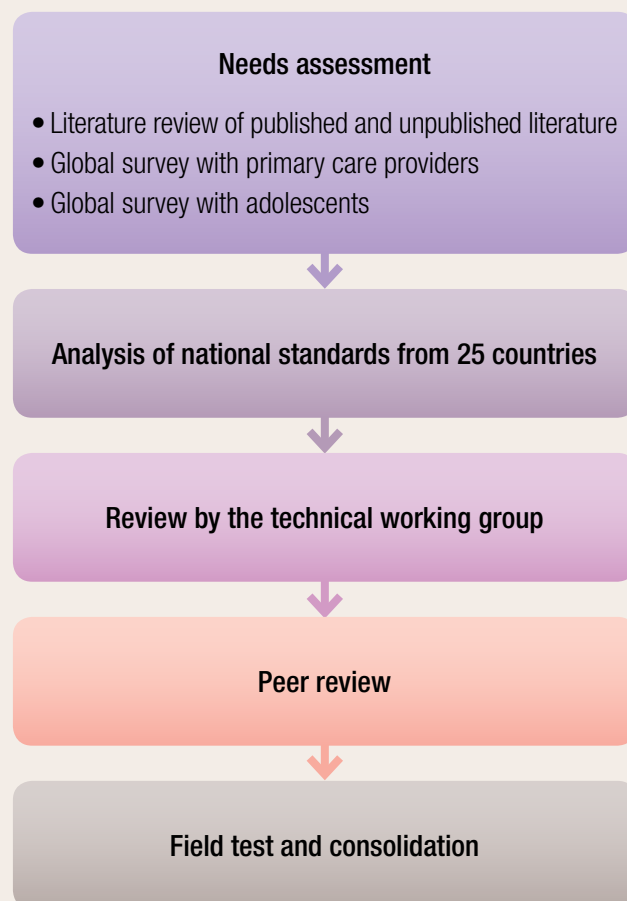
Needs assessment

• Literature review of published and unpublished literature
• Global survey with primary care providers
• Global survey with adolescents

Analysis of national standards from 25 countries

Review by the technical working group

Peer review

Field test and consolidation